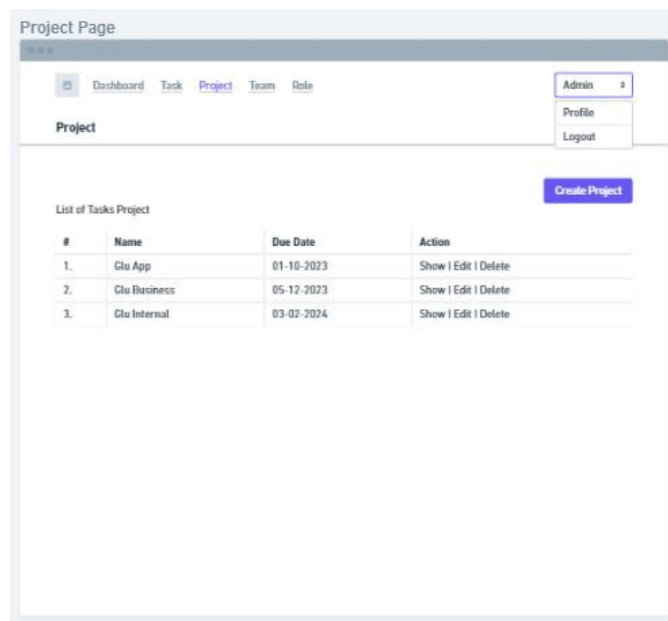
Project Page

Dashboard Task Project Team Role

Admin

Profile

Logout

Project

Create Project

List of Tasks Project

| # | Name | Due Date | Action |
|---|---|---|---|
| 1. | Glu App | 01-10-2023 | Show \| Edit \| Delete |
| 2. | Glu Business | 05-12-2023 | Show \| Edit \| Delete |
| 3. | Glu Internal | 03-02-2024 | Show \| Edit \| Delete |